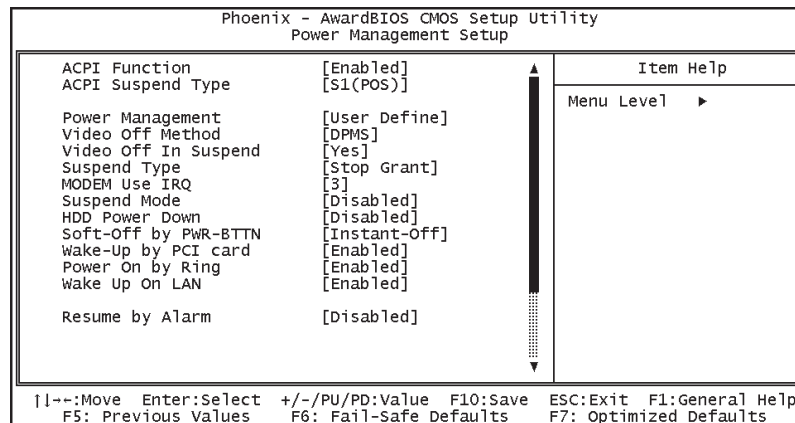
Phoenix - AwardBIOS CMOS Setup Utility
Power Management Setup

| | | |
|---|---|---|
| ACPI Function | [Enabled] | Item Help |
| ACPI Suspend Type | [S1(POS)] | |
| | | Menu Level ► |
| Power Management | [User Define] | |
| Video Off Method | [DPMS] | |
| Video Off In Suspend | [Yes] | |
| Suspend Type | [Stop Grant] | |
| MODEM Use IRQ | [3] | |
| Suspend Mode | [Disabled] | |
| HDD Power Down | [Disabled] | |
| Soft-Off by PWR-BTTN | [Instant-Off] | |
| Wake-Up by PCI card | [Enabled] | |
| Power On by Ring | [Enabled] | |
| Wake Up On LAN | [Enabled] | |
| | | |
| Resume by Alarm | [Disabled] | |

↑↓→←:Move Enter:Select +/-/PU/PD:Value F10:Save ESC:Exit F1:General Help
F5: Previous Values F6: Fail-Safe Defaults F7: Optimized Defaults